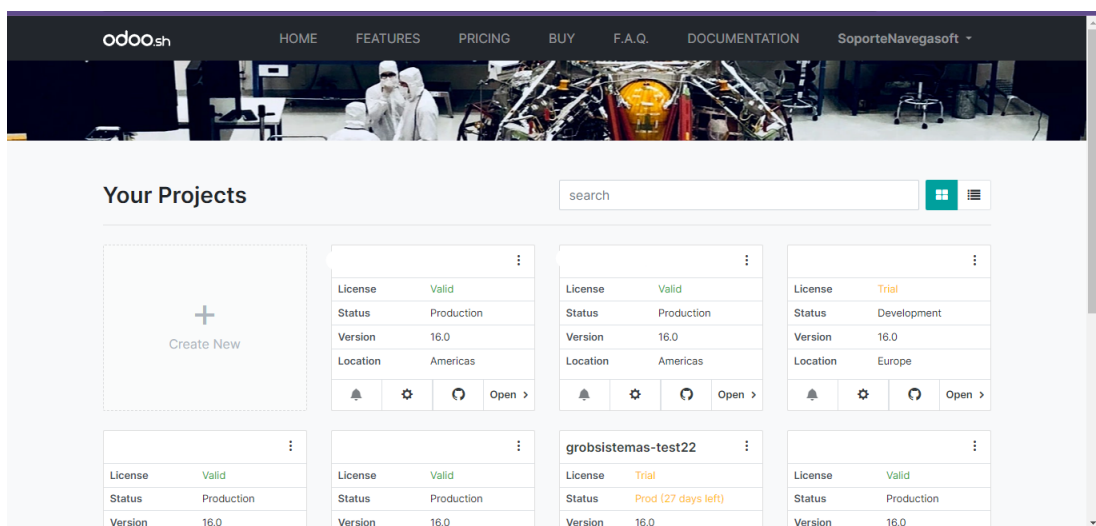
odoo.sh HOME FEATURES PRICING BUY F.A.Q. DOCUMENTATION SoporteNavegasoft

Your Projects

search

+
Create New

| License | Valid |
|---|---|
| Status | Production |
| Version | 16.0 |
| Location | Americas |

Open

| License | Valid |
|---|---|
| Status | Production |
| Version | 16.0 |
| Location | Americas |

Open

| License | Trial |
|---|---|
| Status | Development |
| Version | 16.0 |
| Location | Europe |

Open

| License | Valid |
|---|---|
| Status | Production |
| Version | 16.0 |

| License | Valid |
|---|---|
| Status | Production |
| Version | 16.0 |

grobsistemas-test22

| License | Trial |
|---|---|
| Status | Prod (27 days left) |
| Version | 16.0 |

| License | Valid |
|---|---|
| Status | Production |
| Version | 16.0 |